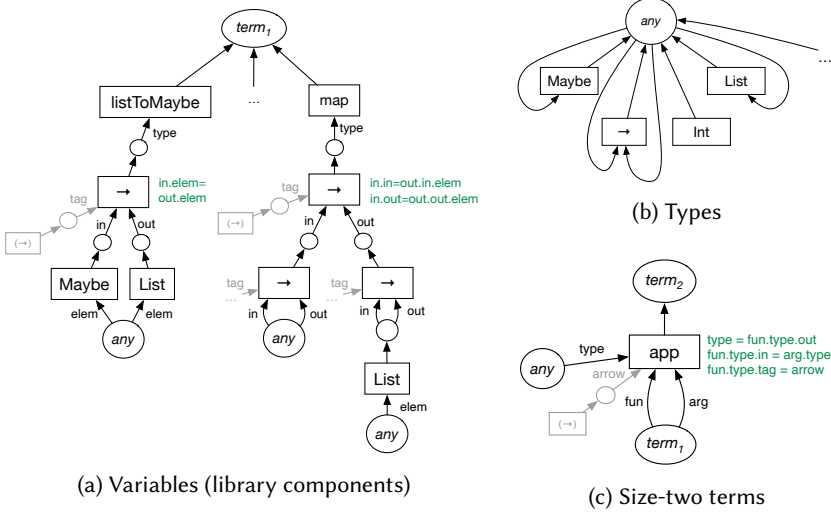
$term_1$

listToMaybe

...

map

type

type

tag

→

in.elem= out.elem

tag

→

in.in=out.in.elem in.out=out.out.elem

(→)

in

out

(→)

in

out

Maybe

List

tag

→

tag

→

...

...

elem

elem

in

out

any

any

List

elem

any

(a) Variables (library components)

any

Maybe

List

→

Int

(b) Types

$term_2$

type

app

type = fun.type.out fun.type.in = arg.type fun.type.tag = arrow

any

arrow

fun

arg

(→)

$term_1$

(c) Size-two terms